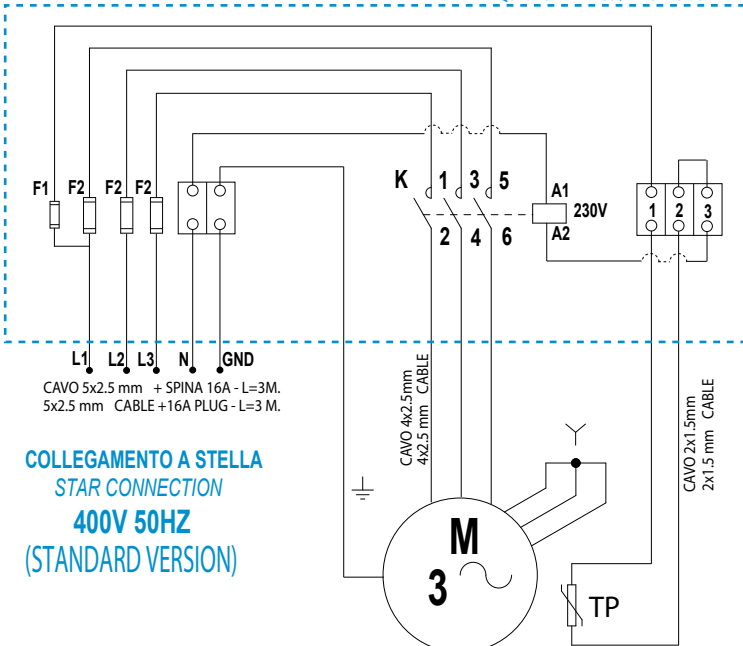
F1 F2 F2 F2

K 1 3 5
2 4 6

A1
230V
A2

1 2 3

L1 L2 L3 N GND

CAVO 5x2.5 mm + SPINA 16A - L=3M.
5x2.5 mm CABLE +16A PLUG - L=3 M.

CAVO 4x2.5mm
4x2.5 mm CABLE

CAVO 2x1.5mm
2x1.5 mm CABLE

COLLEGAMENTO A STELLA
STAR CONNECTION
400V 50HZ
(STANDARD VERSION)

M
3

TP